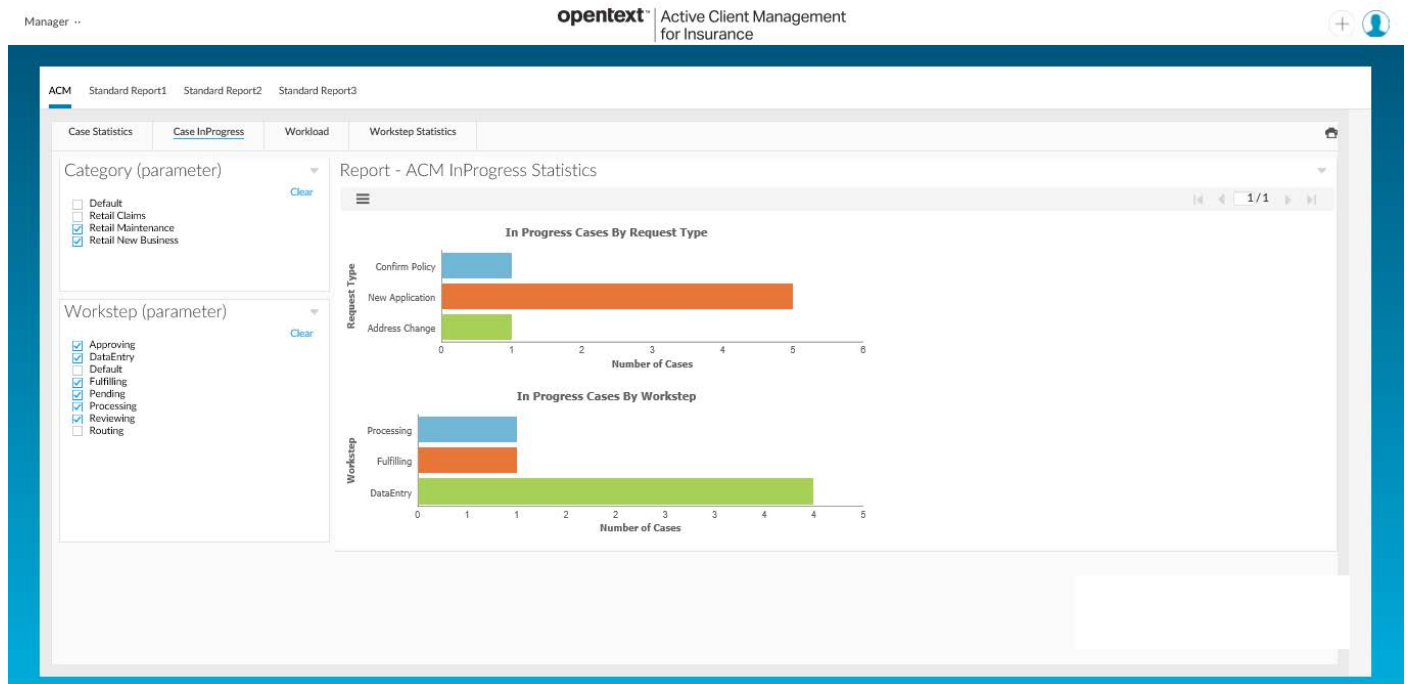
Manager ··

opentext™ Active Client Management for Insurance

ACM Standard Report1 Standard Report2 Standard Report3

Case Statistics Case InProgress Workload Workstep Statistics

Category (parameter)

Clear

Default
Retail Claims
Retail Maintenance
Retail New Business

Workstep (parameter)

Clear

Approving
DataEntry
Default
Fulfilling
Pending
Processing
Reviewing
Routing

Report - ACM InProgress Statistics

1/1

In Progress Cases By Request Type

Request Type

Confirm Policy
New Application
Address Change

0 1 2 3 4 5 6
Number of Cases

In Progress Cases By Workstep

Workstep

Processing
Fulfilling
DataEntry

0 1 1 2 2 3 3 4 4 5
Number of Cases